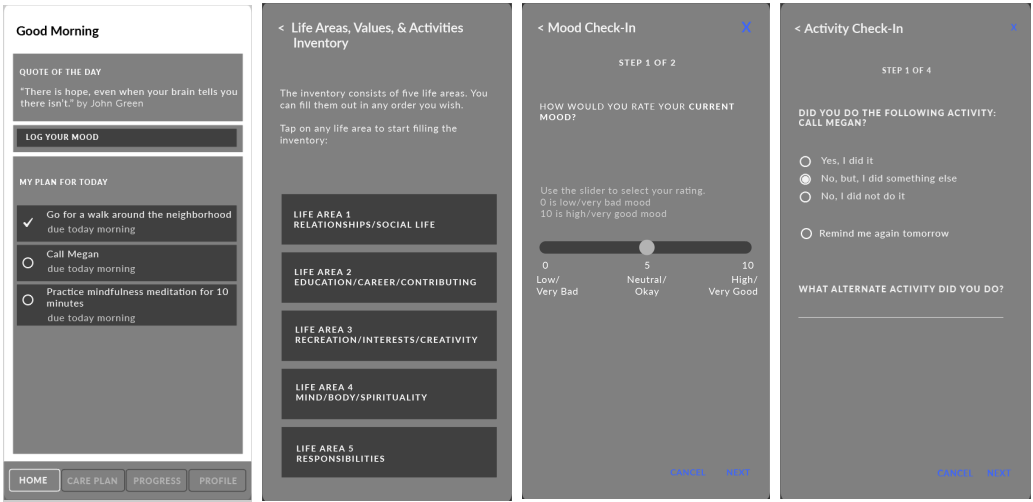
Good Morning

QUOTE OF THE DAY

"There is hope, even when your brain tells you there isn't." by John Green

LOG YOUR MOOD

MY PLAN FOR TODAY

✓ Go for a walk around the neighborhood
due today morning

Call Megan
due today morning

Practice mindfulness meditation for 10 minutes
due today morning

HOME CARE PLAN PROGRESS PROFILE

< Life Areas, Values, & Activities Inventory

The inventory consists of five life areas. You can fill them out in any order you wish.

Tap on any life area to start filling the inventory:

LIFE AREA 1
RELATIONSHIPS/SOCIAL LIFE

LIFE AREA 2
EDUCATION/CAREER/CONTRIBUTING

LIFE AREA 3
RECREATION/INTERESTS/CREATIVITY

LIFE AREA 4
MIND/BODY/SPIRITUALITY

LIFE AREA 5
RESPONSIBILITIES

< Mood Check-In X

STEP 1 OF 2

HOW WOULD YOU RATE YOUR CURRENT MOOD?

Use the slider to select your rating.
0 is low/very bad mood
10 is high/very good mood

0 Low/ Very Bad
5 Neutral/ Okay
10 High/ Very Good

CANCEL NEXT

< Activity Check-In X

STEP 1 OF 4

DID YOU DO THE FOLLOWING ACTIVITY: CALL MEGAN?

Yes, I did it
No, but, I did something else
No, I did not do it

Remind me again tomorrow

WHAT ALTERNATE ACTIVITY DID YOU DO?

CANCEL NEXT